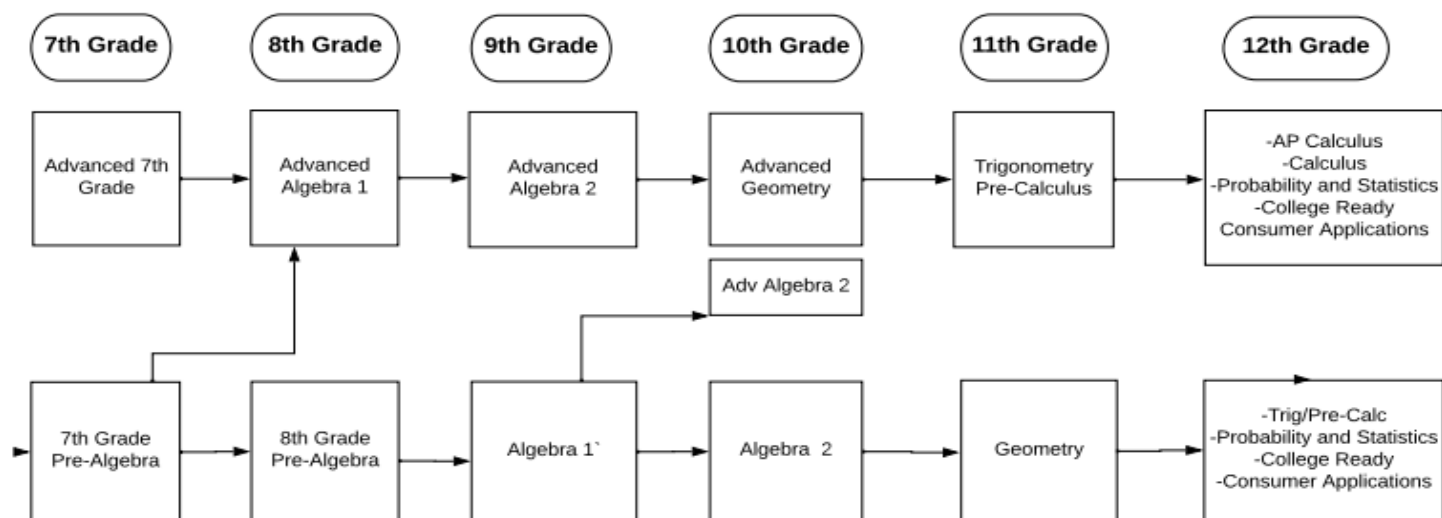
7th Grade

8th Grade

9th Grade

10th Grade

11th Grade

12th Grade

Advanced 7th Grade

Advanced Algebra 1

Advanced Algebra 2

Advanced Geometry

Trigonometry Pre-Calculus

-AP Calculus
-Calculus
-Probability and Statistics
-College Ready Consumer Applications

Adv Algebra 2

7th Grade Pre-Algebra

8th Grade Pre-Algebra

Algebra 1`

Algebra 2

Geometry

-Trig/Pre-Calc
-Probability and Statistics
-College Ready
-Consumer Applications